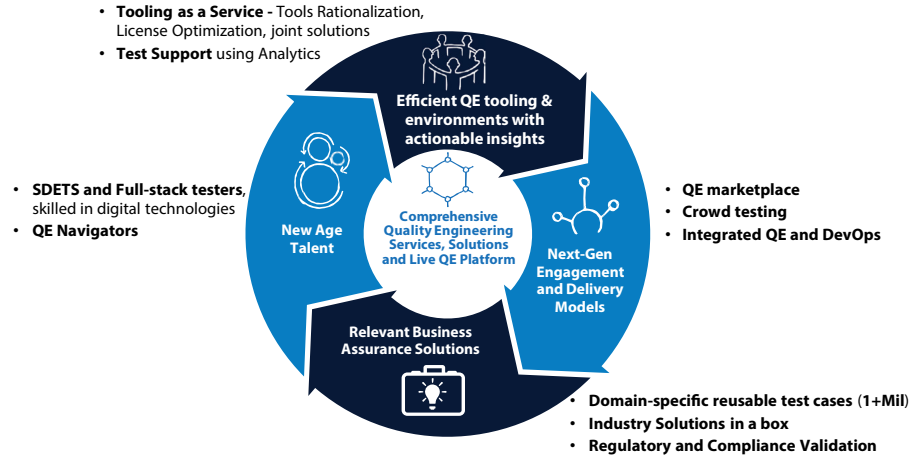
• **Tooling as a Service -** Tools Rationalization, License Optimization, joint solutions
• **Test Support** using Analytics

Efficient QE tooling & environments with actionable insights

• **SDETS and Full-stack testers**, skilled in digital technologies
• **QE Navigators**

New Age Talent

Comprehensive Quality Engineering Services, Solutions and Live QE Platform

Next-Gen Engagement and Delivery Models

• **QE marketplace**
• **Crowd testing**
• **Integrated QE and DevOps**

Relevant Business Assurance Solutions

• **Domain-specific reusable test cases** (1+Mil)
• **Industry Solutions in a box**
• **Regulatory and Compliance Validation**